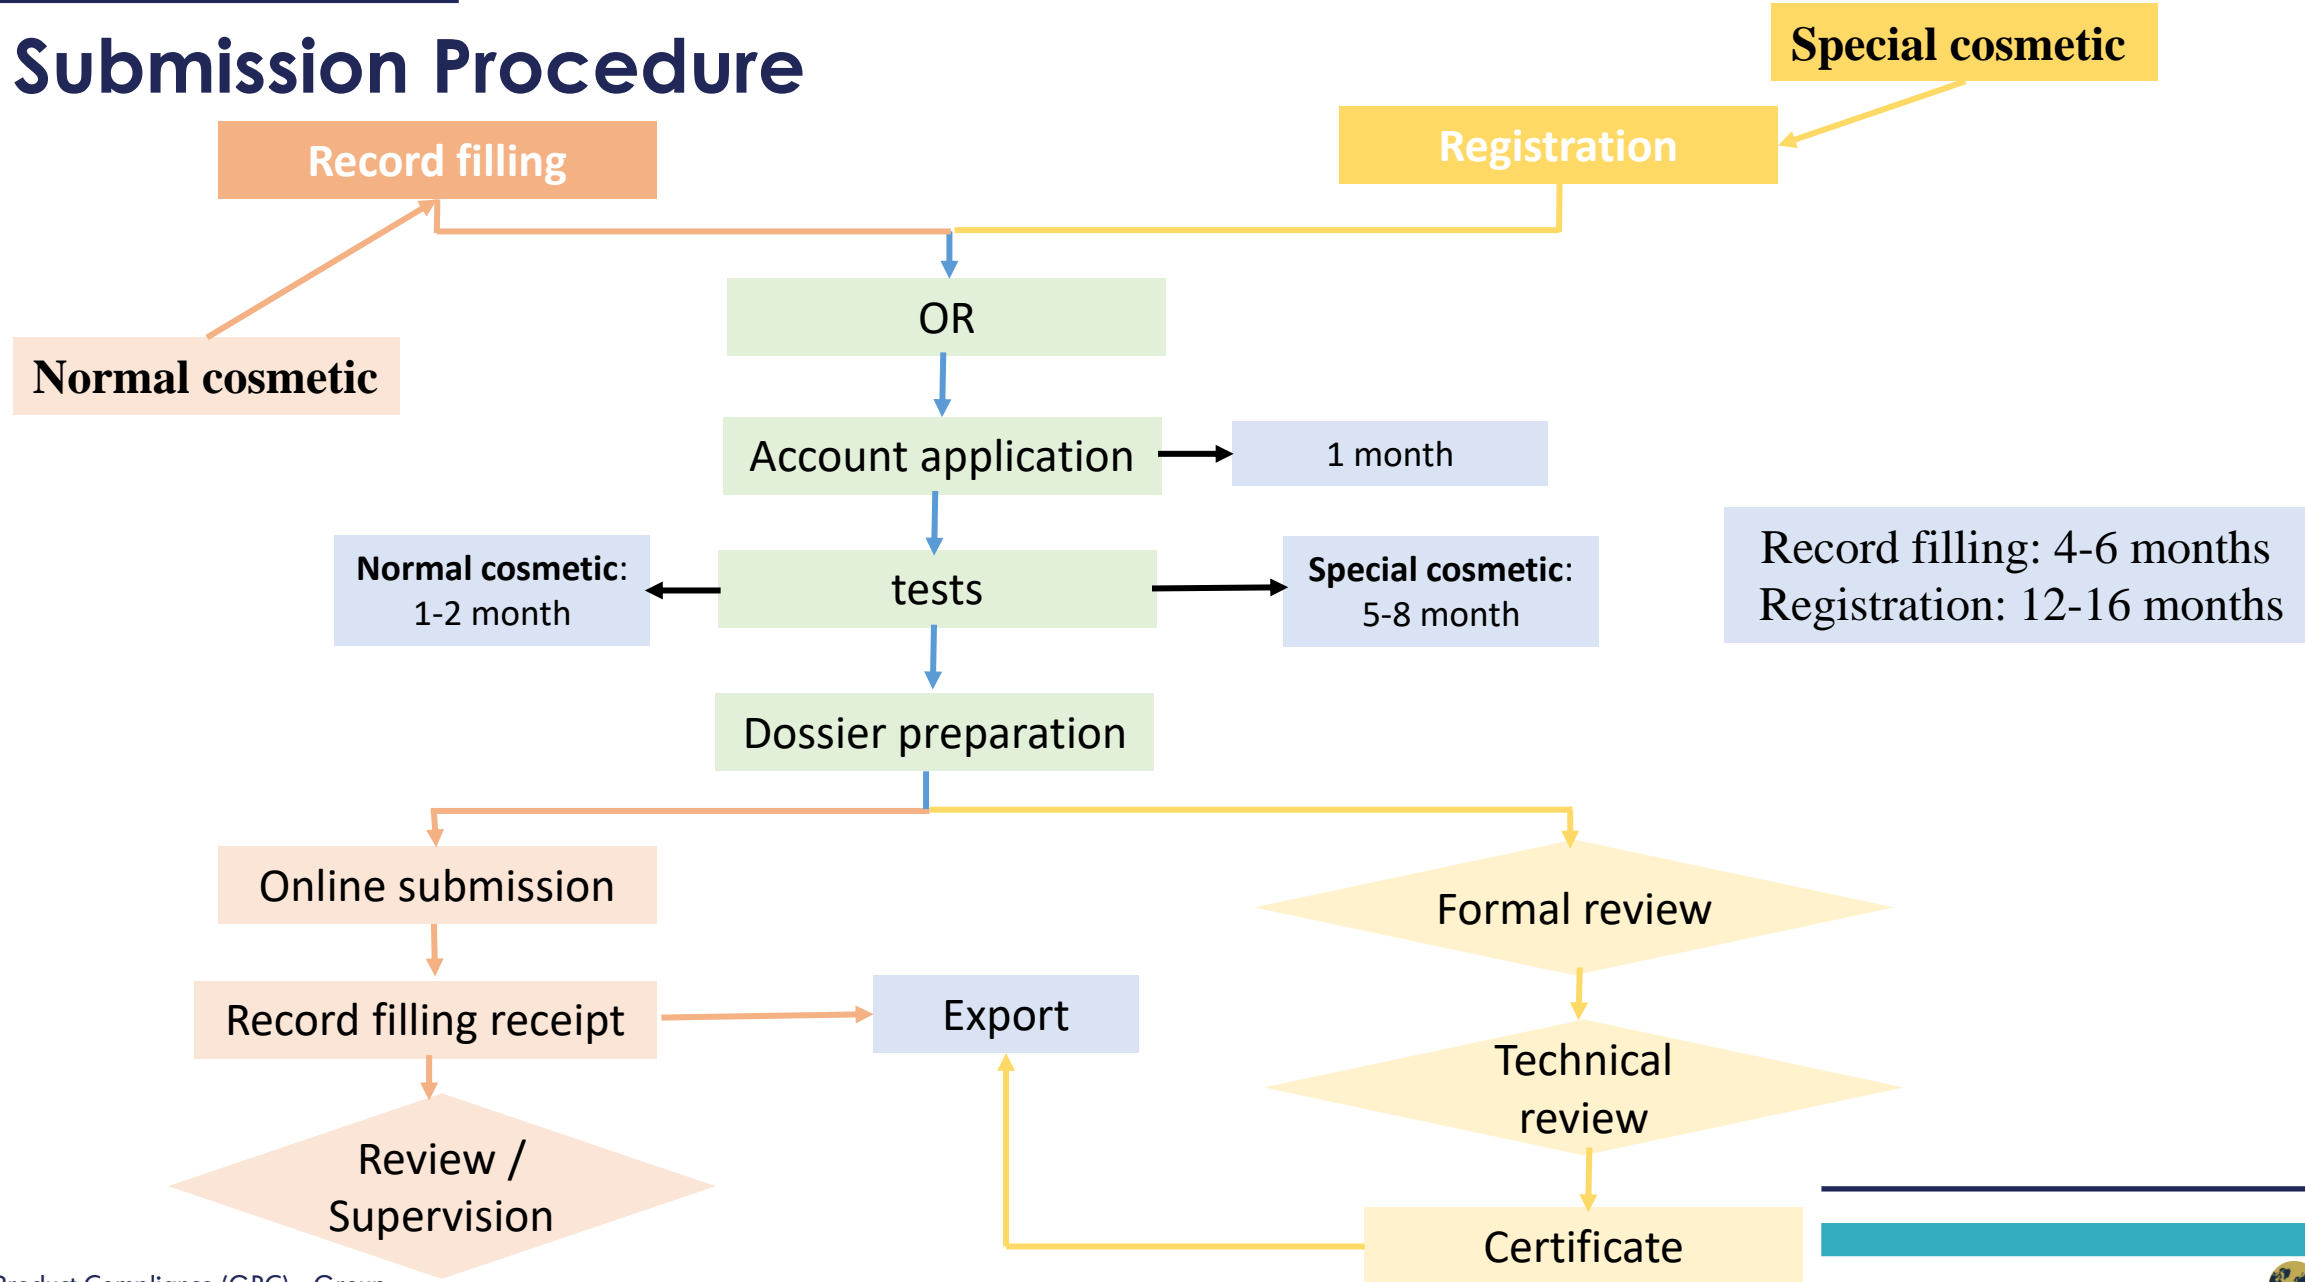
Submission Procedure

Special cosmetic

Registration

Record filling

Normal cosmetic

OR

Account application

1 month

Normal cosmetic: 1-2 month

tests

Special cosmetic: 5-8 month

Record filling: 4-6 months
Registration: 12-16 months

Dossier preparation

Online submission

Formal review

Record filling receipt

Export

Technical review

Review / Supervision

Certificate

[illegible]